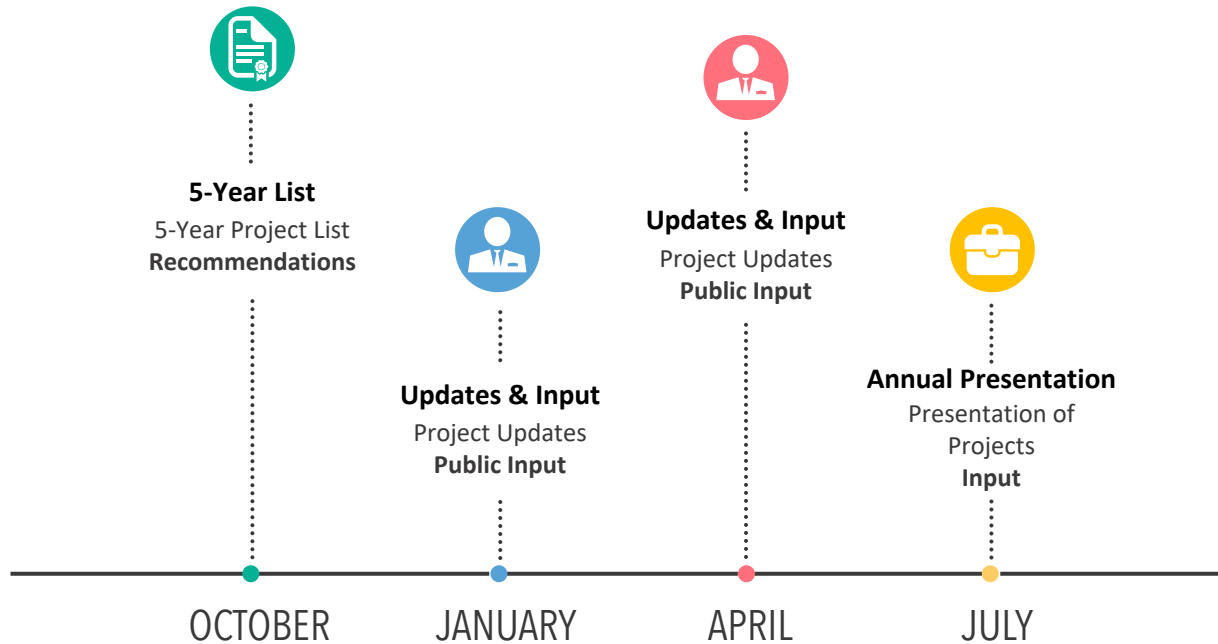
5-Year List
5-Year Project List
Recommendations

Updates & Input
Project Updates
Public Input

Updates & Input
Project Updates
Public Input

Annual Presentation
Presentation of Projects
Input

OCTOBER

JANUARY

APRIL

JULY